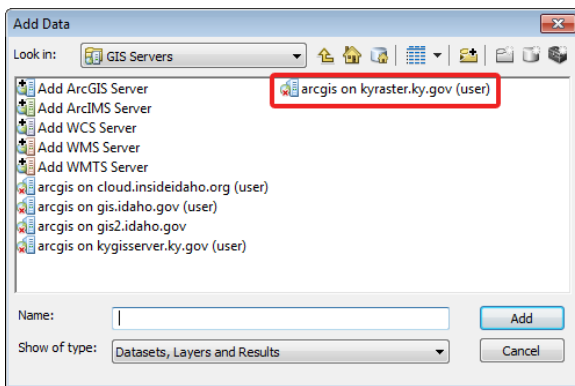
Add Data

Look in: GIS Servers

Add ArcGIS Server
Add ArcIMS Server
Add WCS Server
Add WMS Server
Add WMTS Server
arcgis on cloud.insideidaho.org (user)
arcgis on gis.idaho.gov (user)
arcgis on gis2.idaho.gov
arcgis on kygisserver.ky.gov (user)
arcgis on kyraster.ky.gov (user)

Name:
Add
Show of type: Datasets, Layers and Results
Cancel